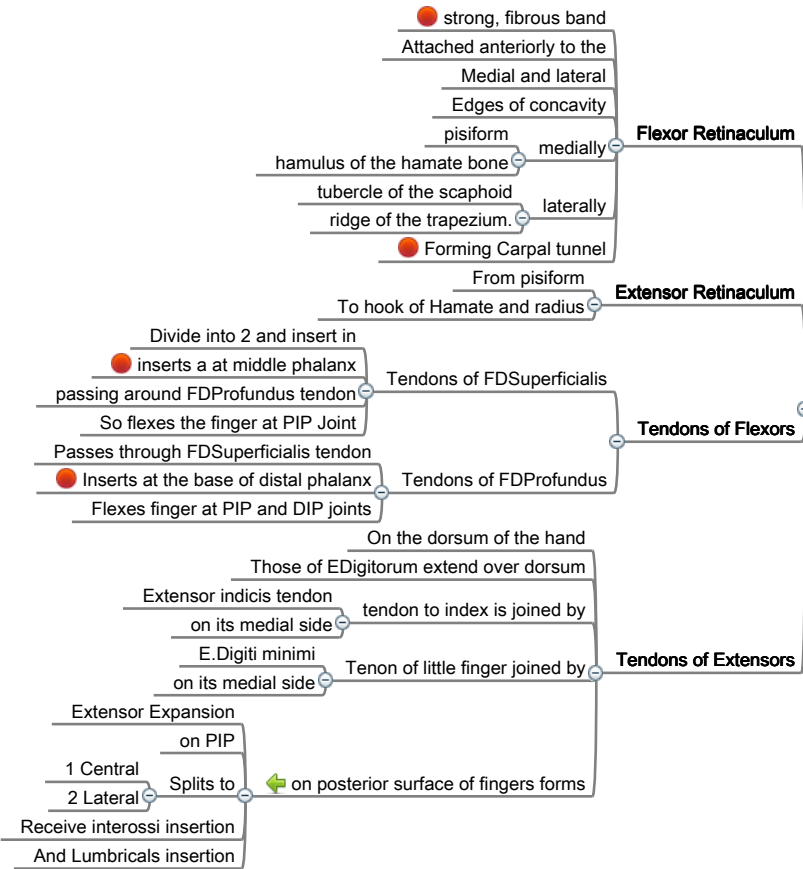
strong, fibrous band
Attached anteriorly to the
Medial and lateral
Edges of concavity
pisiform
hamulus of the hamate bone
medially
Flexor Retinaculum
tubercle of the scaphoid
ridge of the trapezium.
laterally
Forming Carpal tunnel
From pisiform
To hook of Hamate and radius
Extensor Retinaculum
Divide into 2 and insert in
inserts a at middle phalanx
passing around FDProfundus tendon
So flexes the finger at PIP Joint
Tendons of FDSuperficialis
Passes through FDSuperficialis tendon
Inserts at the base of distal phalanx
Flexes finger at PIP and DIP joints
Tendons of FDProfundus
Tendons of Flexors
On the dorsum of the hand
Those of EDigitorum extend over dorsum
Extensor indicis tendon
on its medial side
tendon to index is joined by
E.Digiti minimi
on its medial side
Tenon of little finger joined by
Tendons of Extensors
Extensor Expansion
on PIP
1 Central
2 Lateral
Splits to
on posterior surface of fingers forms
Receive interossi insertion
And Lumbricals insertion